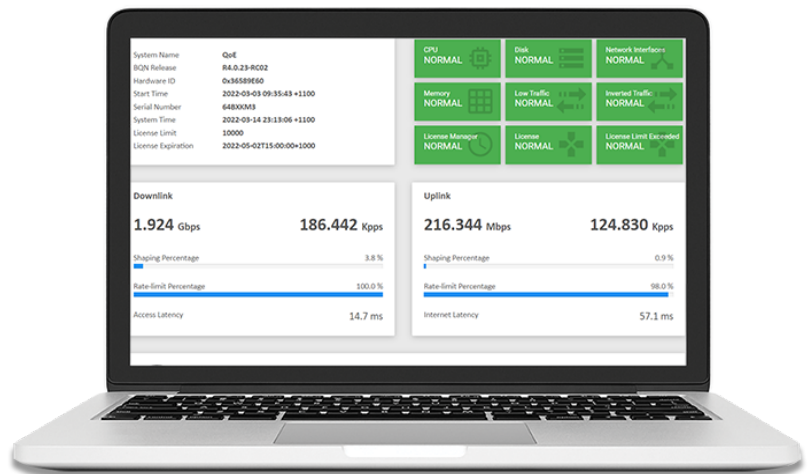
| | |
|---|---|
| System Name | QoE |
| BQN Release | R4.0.23-RC02 |
| Hardware ID | 0x36589E60 |
| Start Time | 2022-03-03 09:35:43 +1100 |
| Serial Number | 648XKM3 |
| System Time | 2022-03-14 23:13:06 +1100 |
| License Limit | 10000 |
| License Expiration | 2022-05-02T15:00:00+1000 |

CPU NORMAL

Disk NORMAL

Network Interfaces NORMAL

Memory NORMAL

Low Traffic NORMAL

Inverted Traffic NORMAL

License Manager NORMAL

License NORMAL

License Limit Exceeded NORMAL

Downlink

1.924 Gbps

186.442 Kpps

Shaping Percentage 3.8 %

Rate-limit Percentage 100.0 %

Access Latency 14.7 ms

Uplink

216.344 Mbps

124.830 Kpps

Shaping Percentage 0.9 %

Rate-limit Percentage 98.0 %

Internet Latency 57.1 ms